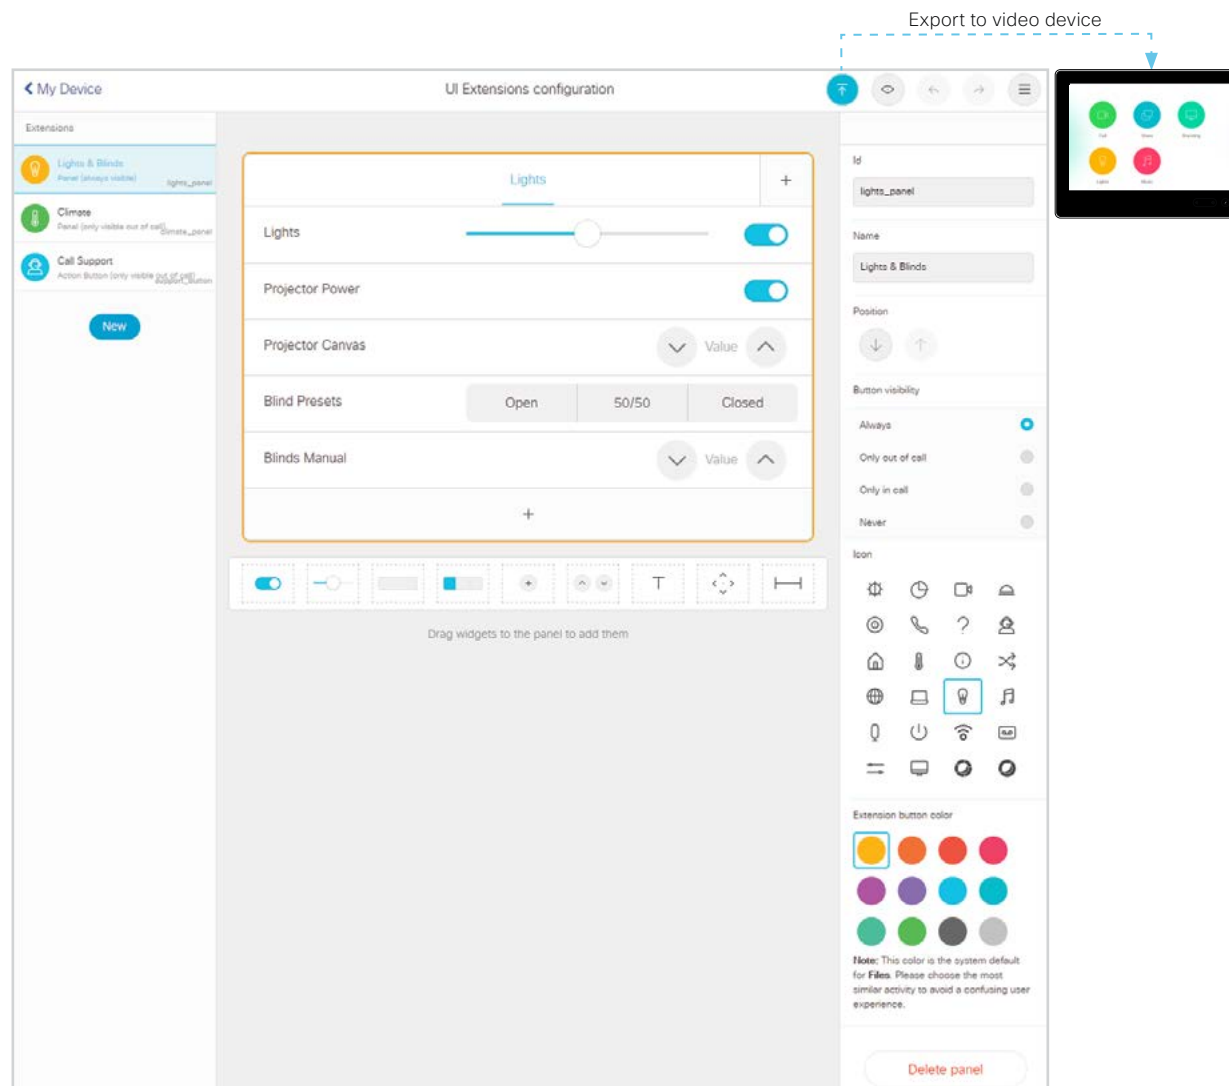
Export to video device

My Device

UI Extensions configuration

Extensions

Lights & Blinds
Panel (always visible) lights_panel

Climate
Panel (only visible out of call) climate_panel

Call Support
Action Button (only visible out of call) support_button

New

Lights +

Lights

Projector Power

Projector Canvas Value

Blind Presets Open 50/50 Closed

Blinds Manual Value

+

T

Drag widgets to the panel to add them

Id
lights_panel

Name
Lights & Blinds

Position

Button visibility
Always
Only out of call
Only in call
Never

Icon

Extension button color

Note: This color is the system default for Files. Please choose the most similar activity to avoid a confusing user experience.

Delete panel

Call Share Sharing
Lights Music